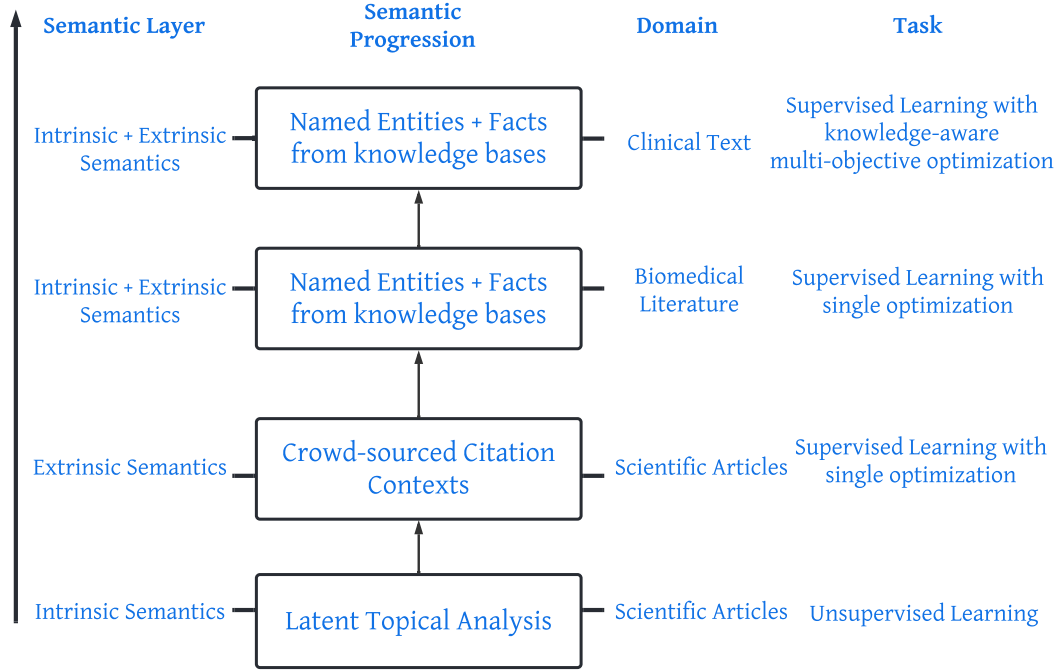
Semantic Layer

Semantic Progression

Domain

Task

Intrinsic + Extrinsic Semantics

Named Entities + Facts from knowledge bases

Clinical Text

Supervised Learning with knowledge-aware multi-objective optimization

Intrinsic + Extrinsic Semantics

Named Entities + Facts from knowledge bases

Biomedical Literature

Supervised Learning with single optimization

Extrinsic Semantics

Crowd-sourced Citation Contexts

Scientific Articles

Supervised Learning with single optimization

Intrinsic Semantics

Latent Topical Analysis

Scientific Articles

Unsupervised Learning